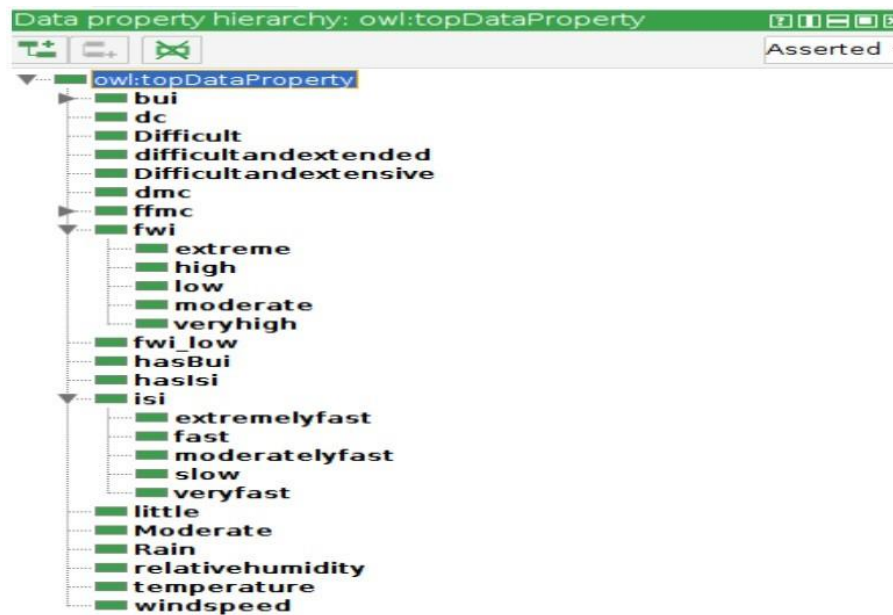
Data property hierarchy: owl:topDataProperty

Asserted

owl:topDataProperty
bui
dc
Difficult
difficultandextended
Difficultandextensive
dmc
ffmc
fwi
extreme
high
low
moderate
veryhigh
fwi_low
hasBui
hasIsi
isi
extremelyfast
fast
moderatelyfast
slow
veryfast
little
Moderate
Rain
relativehumidity
temperature
windspeed